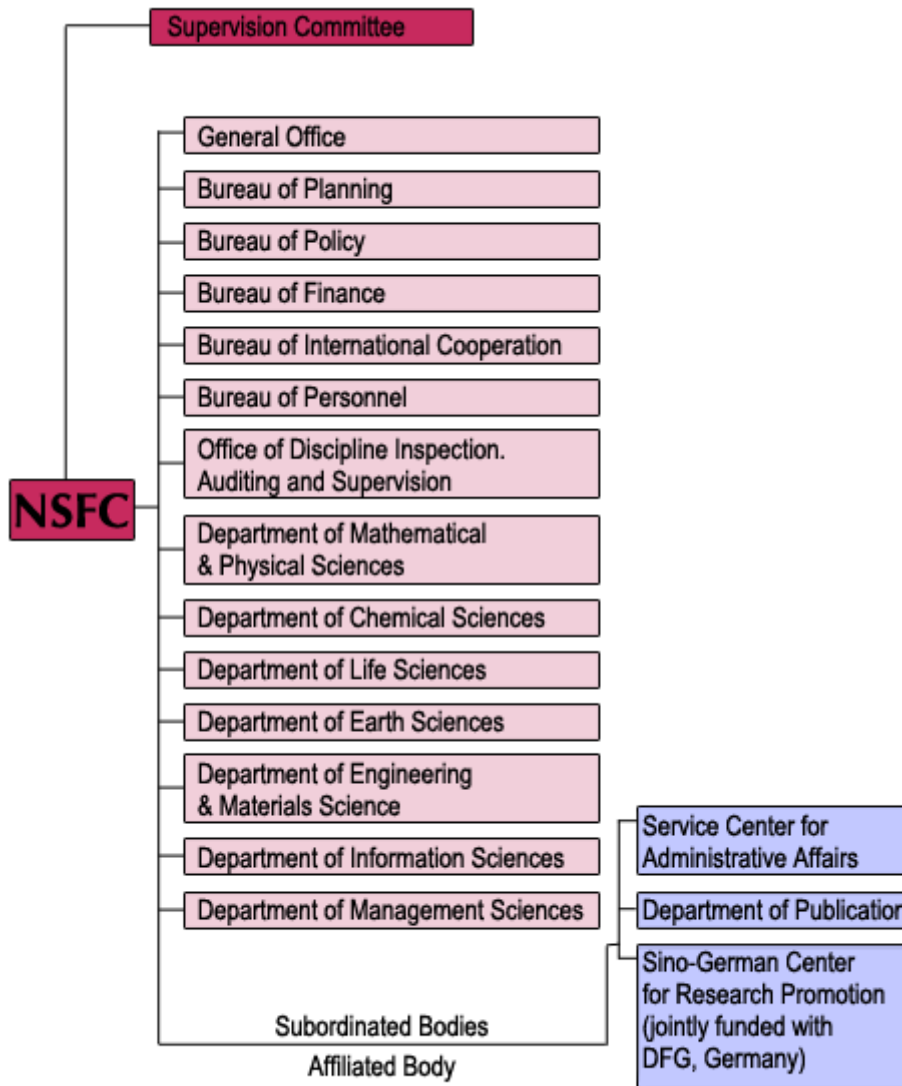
Supervision Committee

NSFC

General Office

Bureau of Planning

Bureau of Policy

Bureau of Finance

Bureau of International Cooperation

Bureau of Personnel

Office of Discipline Inspection. Auditing and Supervision

Department of Mathematical & Physical Sciences

Department of Chemical Sciences

Department of Life Sciences

Department of Earth Sciences

Department of Engineering & Materials Science

Department of Information Sciences

Department of Management Sciences

Service Center for Administrative Affairs

Department of Publication

Sino-German Center for Research Promotion (jointly funded with DFG, Germany)

Subordinated Bodies

Affiliated Body